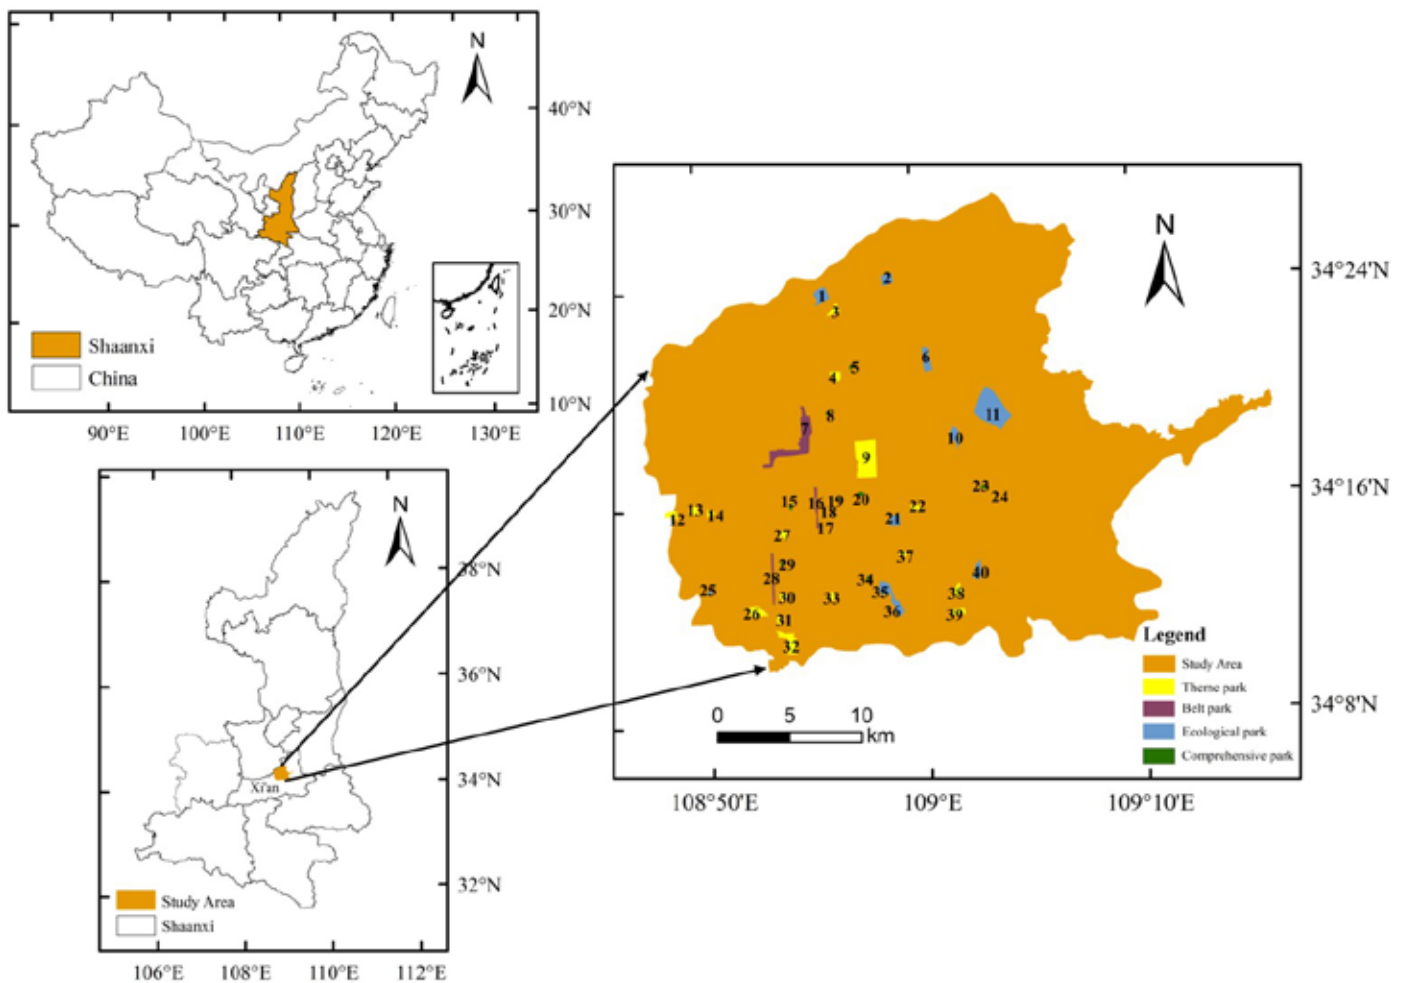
N
40°N
30°N
20°N
10°N
Shaanxi
China
90°E 100°E 110°E 120°E 130°E

N
38°N
36°N
34°N
32°N
Xi'an
Study Area
Shaanxi
106°E 108°E 110°E 112°E

N
34°24'N
34°16'N
34°8'N
1 2 3 4 5 6 7 8 9 10 11 12 13 14 15 16 17 18 19 20 21 22 23 24 25 26 27 28 29 30 31 32 33 34 35 36 37 38 39 40
Legend
Study Area
Theme park
Belt park
Ecological park
Comprehensive park
0 5 10 km
108°50'E 109°E 109°10'E